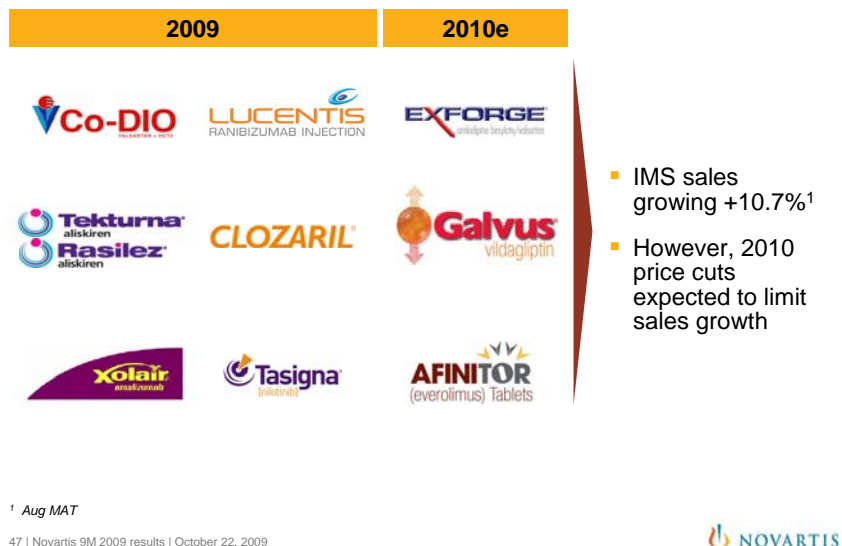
2009

2010e

Co-DIO
VALSARTAN + HCTZ

LUCENTIS
RANIBIZUMAB INJECTION

EXFORGE
amlodipine besylate/valsartan

Tekturna
aliskiren

Rasilez
aliskiren

CLOZARIL

Galvus
vildagliptin

Xolair
omalizumab

Tasigna
(nilotinib)

AFINITOR
(everolimus) Tablets

- IMS sales growing +10.7%$^1$
- However, 2010 price cuts expected to limit sales growth

$^1$ Aug MAT

47 | Novartis 9M 2009 results | October 22, 2009

NOVARTIS